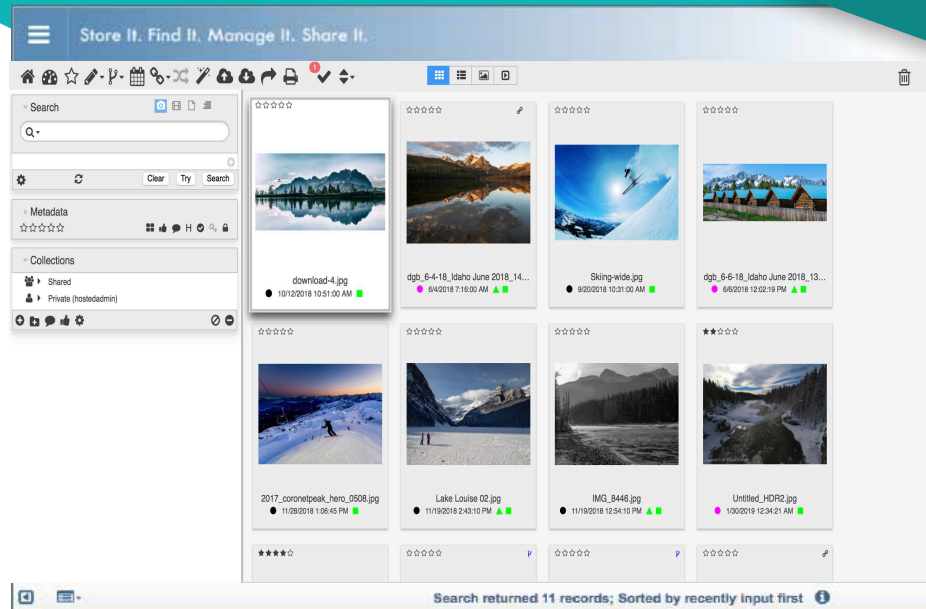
Store It. Find It. Manage It. Share It.

1

Search

Clear Try Search

Metadata

☆☆☆☆☆

H

Collections

Shared

Private (hostedadmin)

☆☆☆☆☆

download-4.jpg

10/12/2018 10:51:00 AM

☆☆☆☆☆

dgb_6-4-18_Idaho June 2018_14...

6/4/2018 7:16:00 AM

☆☆☆☆☆

Skiing-wide.jpg

9/20/2018 10:31:00 AM

☆☆☆☆☆

dgb_6-6-18_Idaho June 2018_13...

6/6/2018 12:02:19 PM

☆☆☆☆☆

2017_coronetpeak_hero_0508.jpg

11/28/2018 1:06:45 PM

☆☆☆☆☆

Lake Louise 02.jpg

11/19/2018 2:43:10 PM

☆☆☆☆☆

IMG_8446.jpg

11/19/2018 12:54:10 PM

★★☆☆☆

Untitled_HDR2.jpg

1/30/2019 12:34:21 AM

★★★★☆

☆☆☆☆☆

☆☆☆☆☆

☆☆☆☆☆

Search returned 11 records; Sorted by recently input first